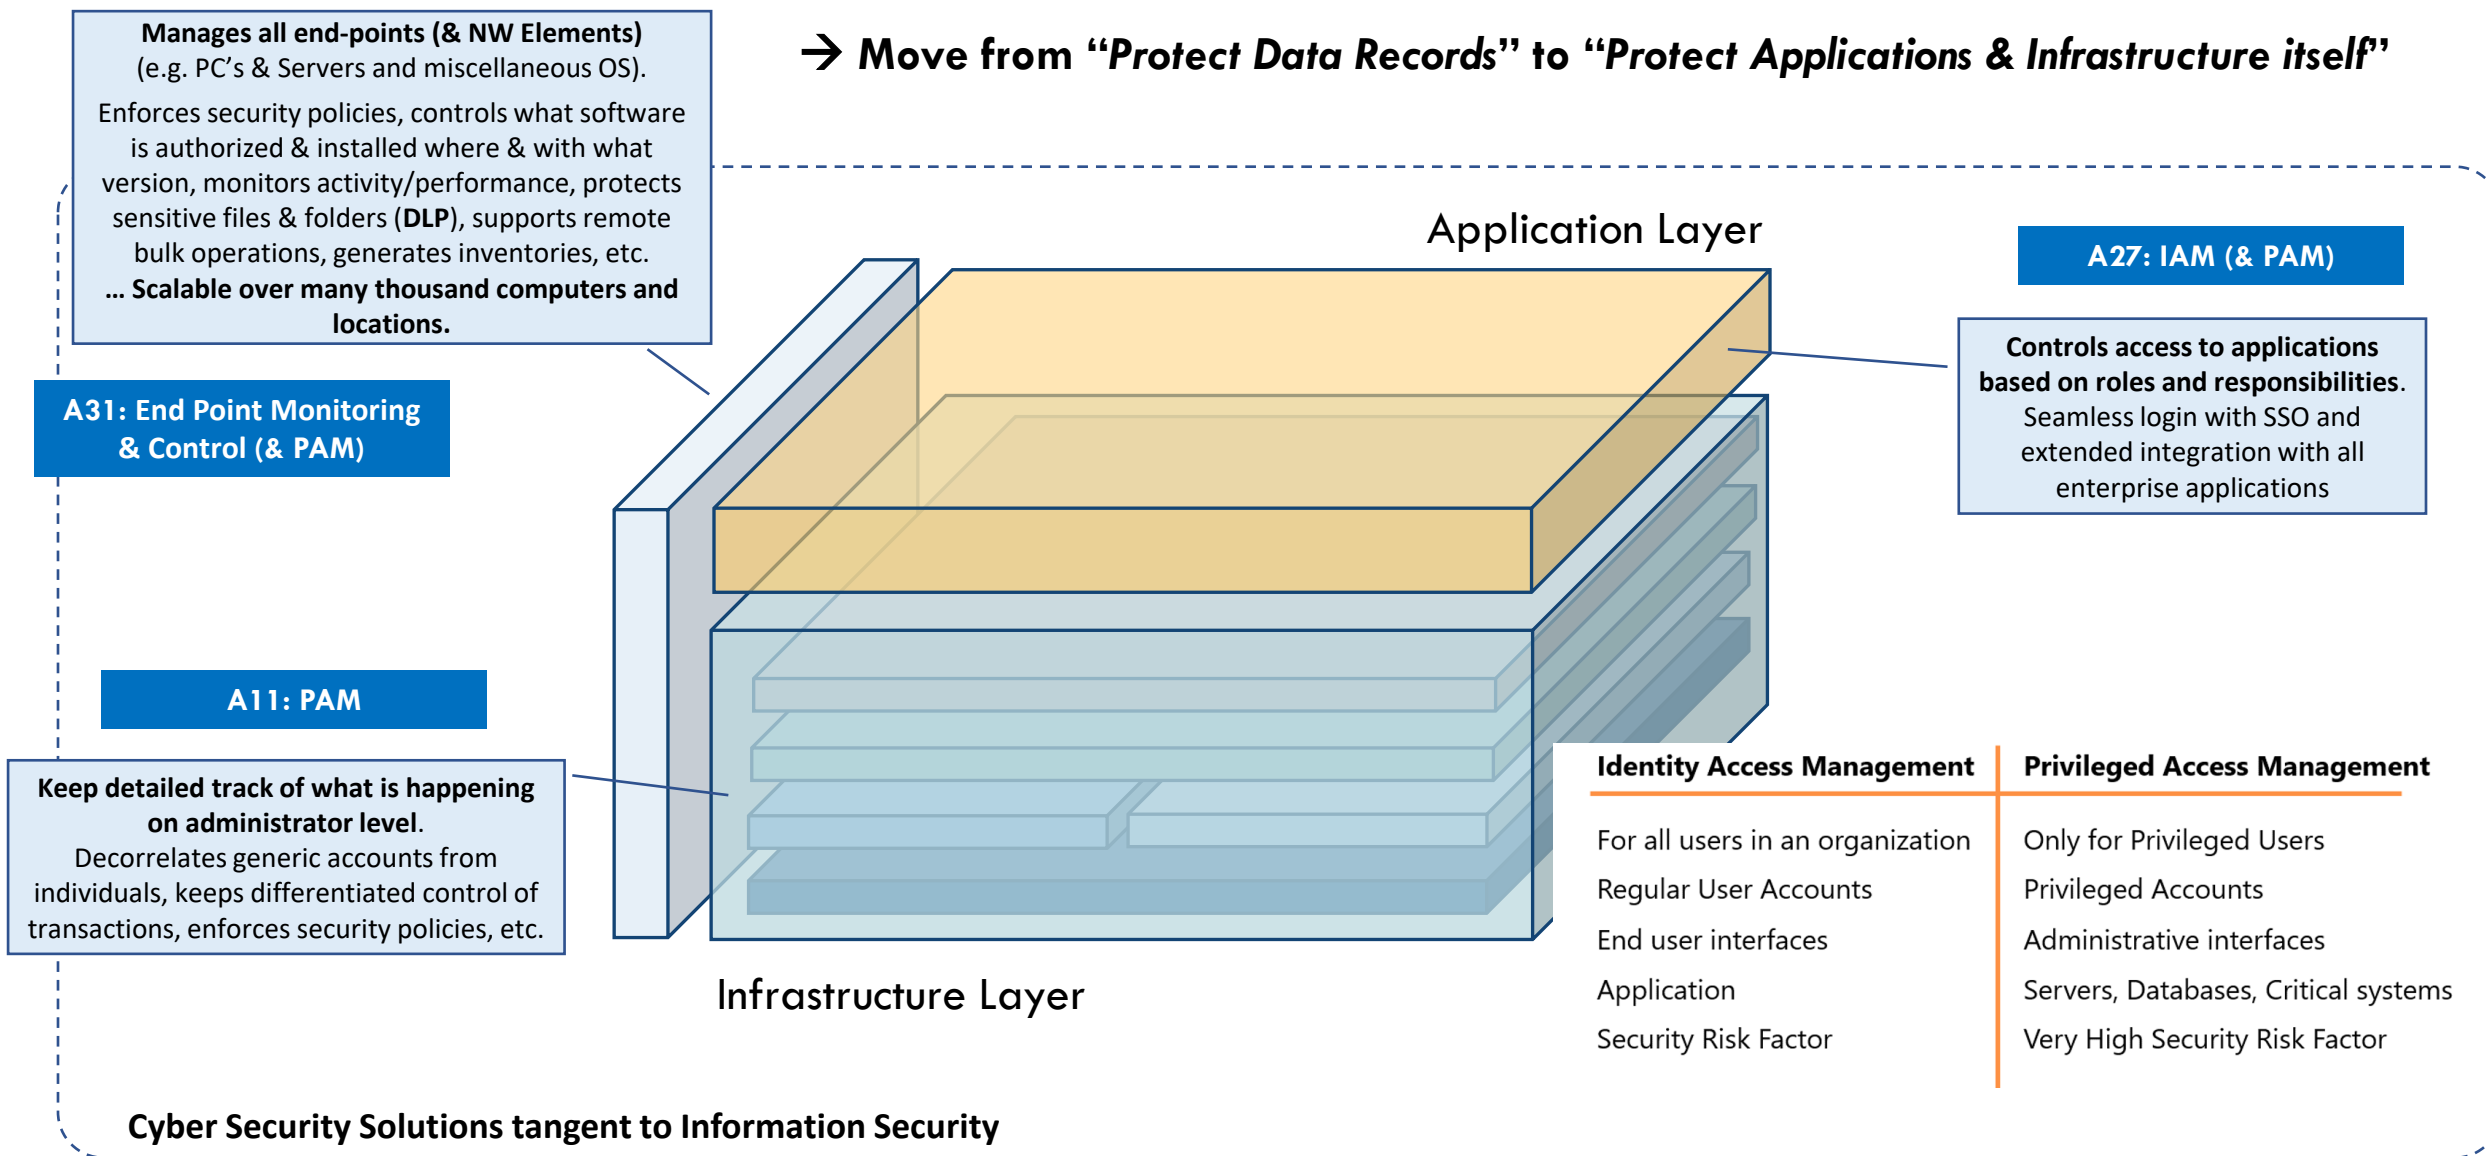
Manages all end-points (& NW Elements) (e.g. PC's & Servers and miscellaneous OS).

Enforces security policies, controls what software is authorized & installed where & with what version, monitors activity/performance, protects sensitive files & folders (DLP), supports remote bulk operations, generates inventories, etc. ... Scalable over many thousand computers and locations.

→ Move from "Protect Data Records" to "Protect Applications & Infrastructure itself"

Application Layer

A27: IAM (& PAM)

Controls access to applications based on roles and responsibilities. Seamless login with SSO and extended integration with all enterprise applications

A31: End Point Monitoring & Control (& PAM)

A11: PAM

Keep detailed track of what is happening on administrator level. Decorrelates generic accounts from individuals, keeps differentiated control of transactions, enforces security policies, etc.

Infrastructure Layer

| Identity Access Management | Privileged Access Management |
|---|---|
| For all users in an organization | Only for Privileged Users |
| Regular User Accounts | Privileged Accounts |
| End user interfaces | Administrative interfaces |
| Application | Servers, Databases, Critical systems |
| Security Risk Factor | Very High Security Risk Factor |

Cyber Security Solutions tangent to Information Security